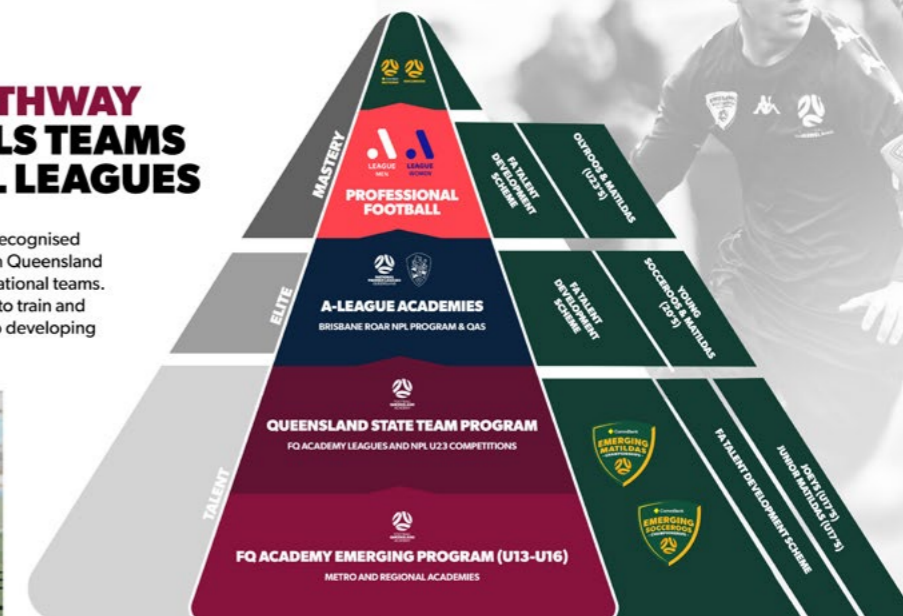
THWAY
LS TEAMS
L LEAGUES

ecognised
n Queensland
ational teams.
to train and
o developing

MASTERY

LEAGUE MEN
LEAGUE WOMEN

PROFESSIONAL FOOTBALL

FA TALENT DEVELOPMENT SCHEME

OLYROOS & MATILDAS (U23's)

ELITE

A-LEAGUE ACADEMIES

BRISBANE ROAR NPL PROGRAM & QAS

FA TALENT DEVELOPMENT SCHEME

YOUNG SOCCEROOS & MATILDAS (20's)

TALENT

QUEENSLAND STATE TEAM PROGRAM

FQ ACADEMY LEAGUES AND NPL U23 COMPETITIONS

FQ ACADEMY EMERGING PROGRAM (U13-U16)

METRO AND REGIONAL ACADEMIES

CommBank EMERGING MATILDAS CHAMPIONSHIPS

CommBank EMERGING SOCCEROOS CHAMPIONSHIPS

FA TALENT DEVELOPMENT SCHEME

JOEYS (U17's) JUNIOR MATILDAS (U17's)